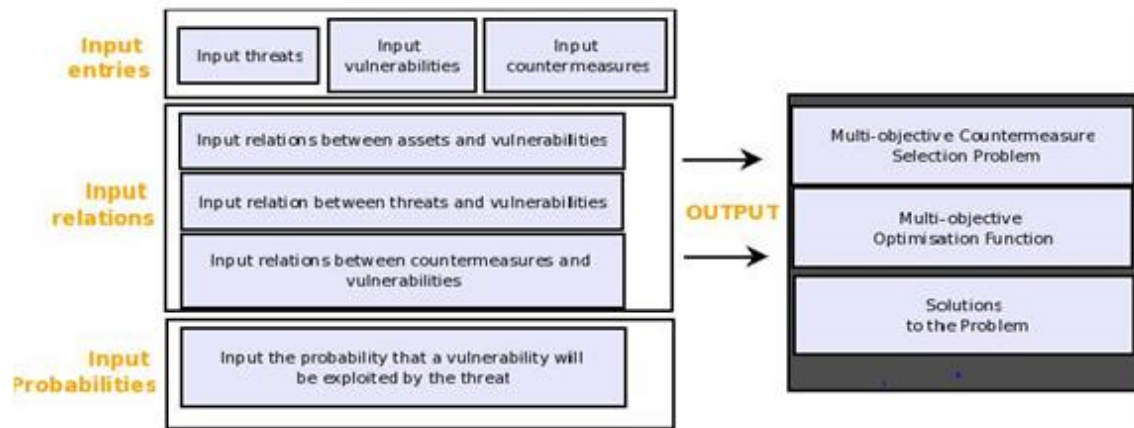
Input entries

Input threats

Input vulnerabilities

Input countermeasures

Input relations

Input relations between assets and vulnerabilities

Input relation between threats and vulnerabilities

Input relations between countermeasures and vulnerabilities

Input Probabilities

Input the probability that a vulnerability will be exploited by the threat

OUTPUT

Multi-objective Countermeasure Selection Problem

Multi-objective Optimisation Function

Solutions to the Problem